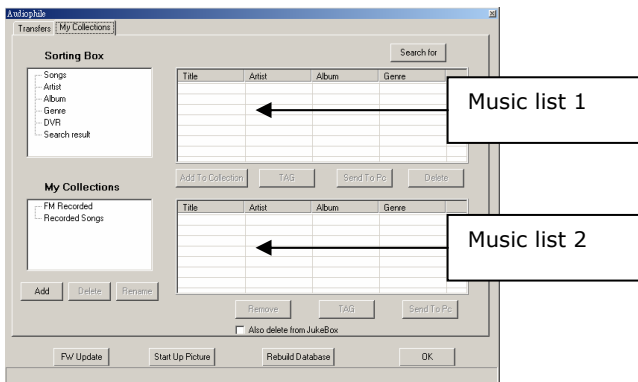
Audiophile

Transfers | My Collections

Sorting Box

Search for

Songs
Artist
Album
Genre
DVR
Search result

| Title | Artist | Album | Genre |
|---|---|---|---|

Music list 1

Add To Collection | TAG | Send To Pc | Delete

My Collections

FM Recorded
Recorded Songs

| Title | Artist | Album | Genre |
|---|---|---|---|

Music list 2

Add | Delete | Rename

Remove | TAG | Send To Pc

Also delete from JukeBox

FW Update | Start Up Picture | Rebuild Database | OK